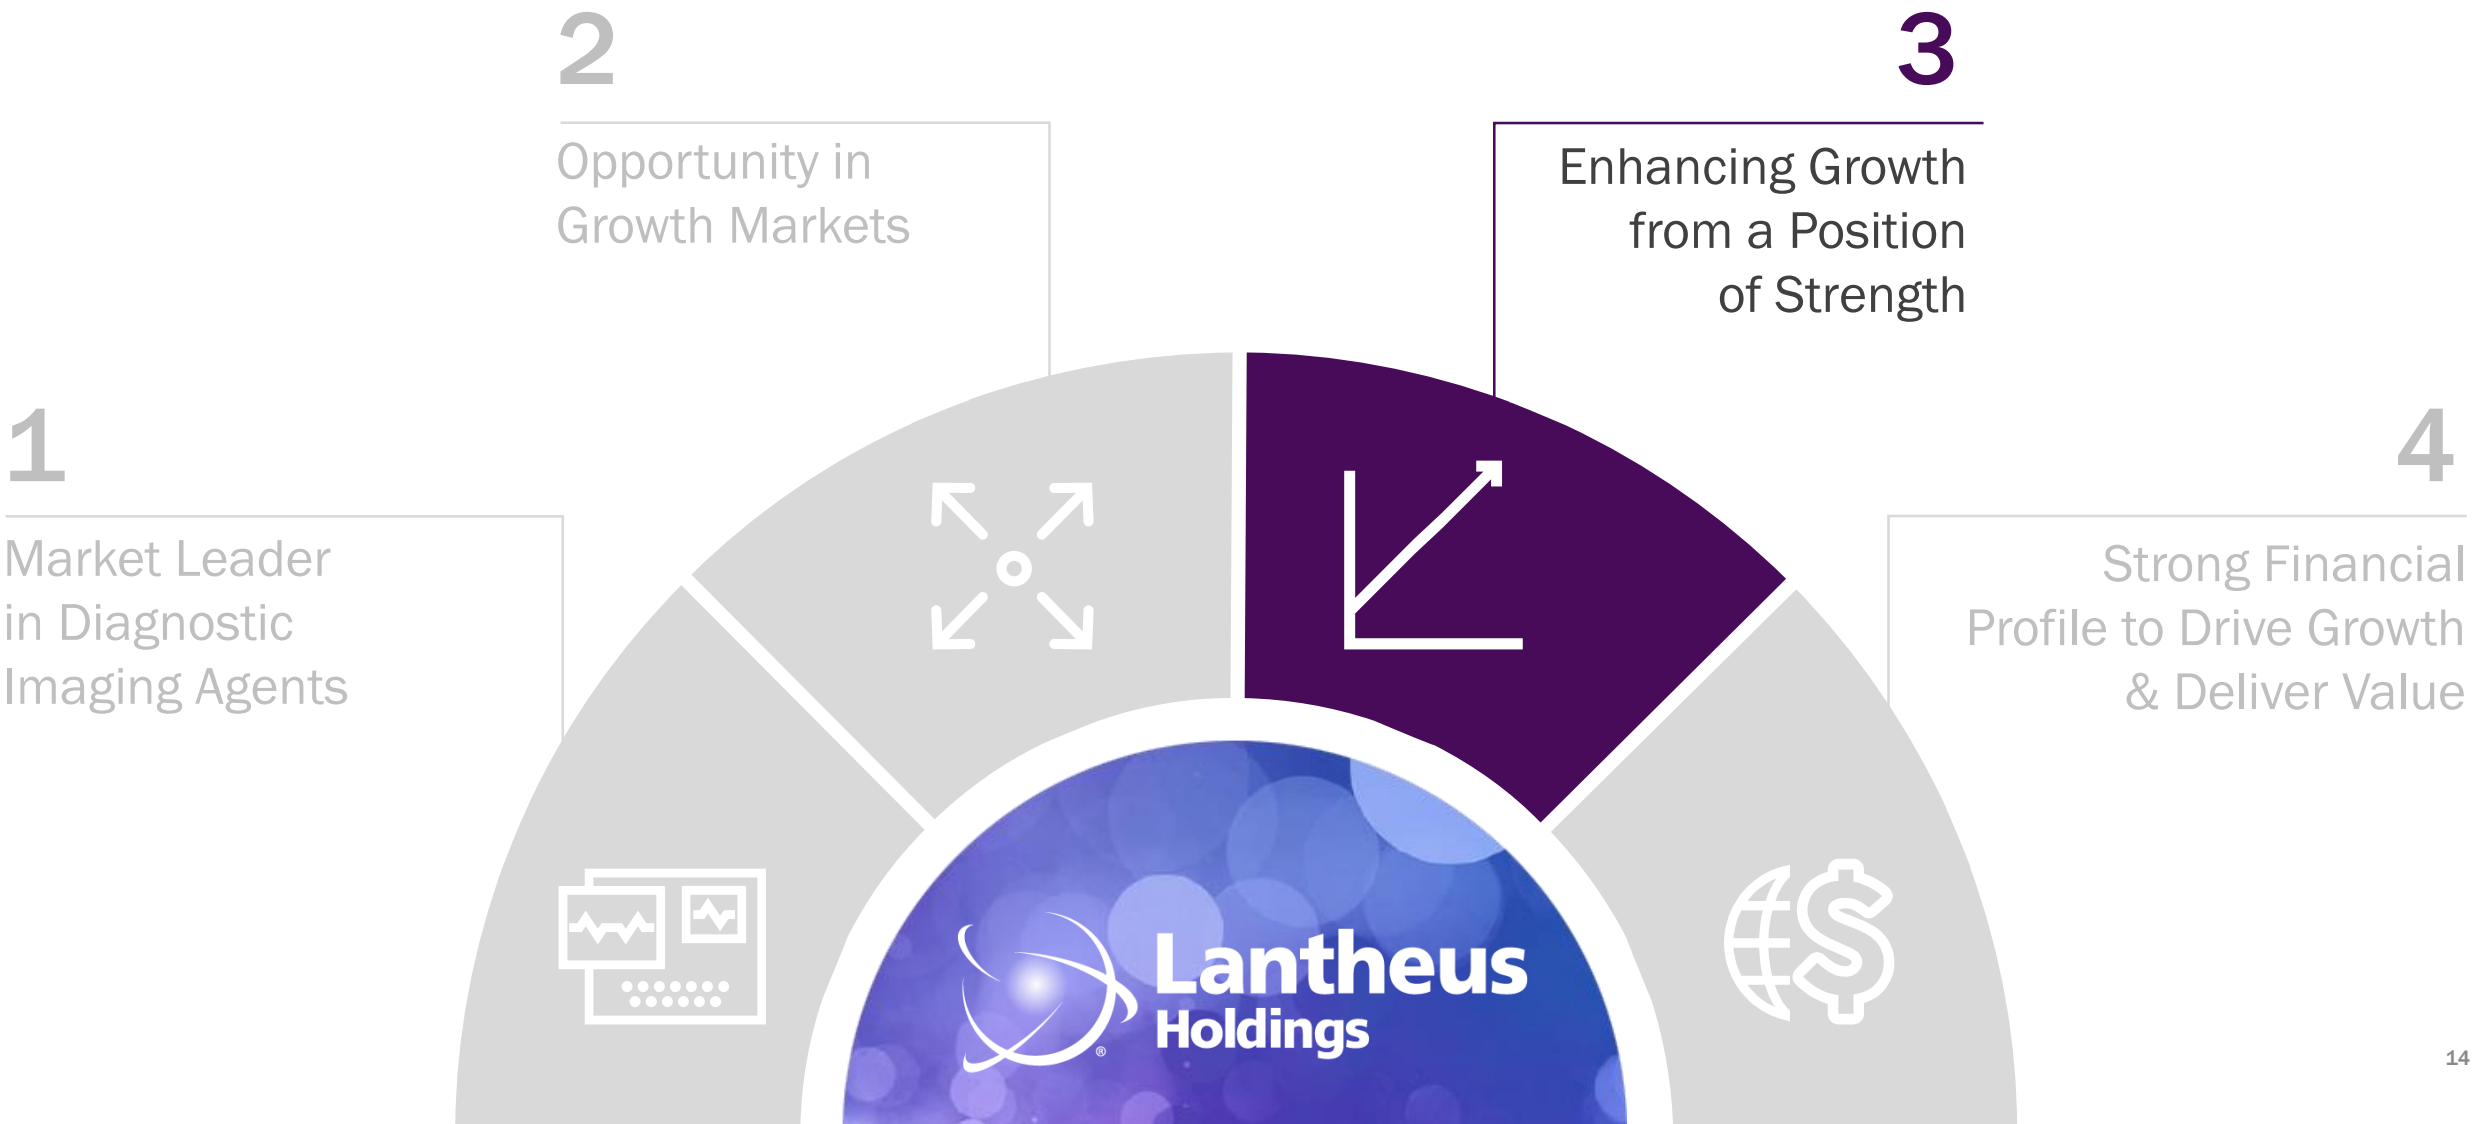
2

Opportunity in Growth Markets

3

Enhancing Growth from a Position of Strength

1

Market Leader in Diagnostic Imaging Agents

4

Strong Financial Profile to Drive Growth & Deliver Value

Lantheus Holdings®

14